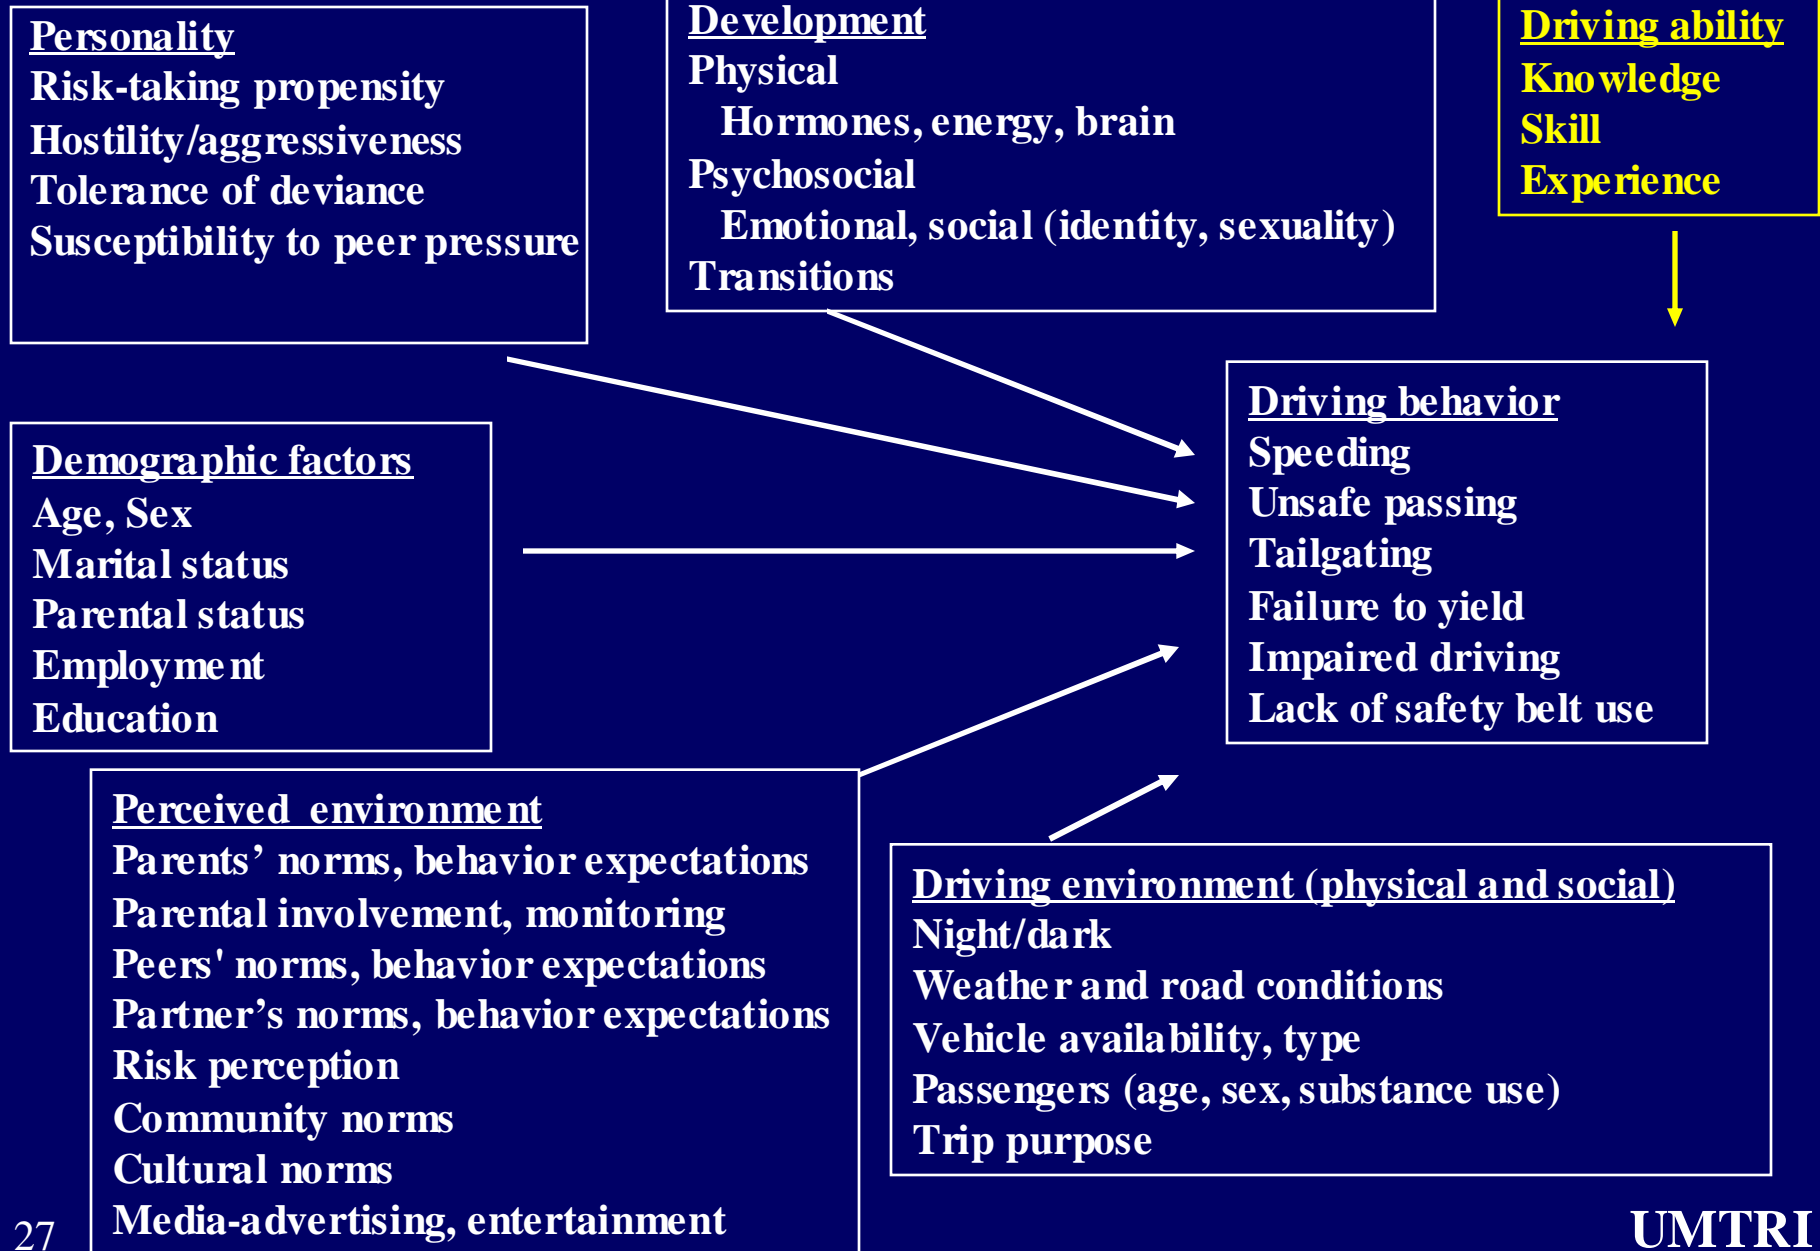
Personality
Risk-taking propensity
Hostility/aggressiveness
Tolerance of deviance
Susceptibility to peer pressure

Development
Physical
Hormones, energy, brain
Psychosocial
Emotional, social (identity, sexuality)
Transitions

Driving ability
Knowledge
Skill
Experience

Demographic factors
Age, Sex
Marital status
Parental status
Employment
Education

Driving behavior
Speeding
Unsafe passing
Tailgating
Failure to yield
Impaired driving
Lack of safety belt use

Perceived environment
Parents' norms, behavior expectations
Parental involvement, monitoring
Peers' norms, behavior expectations
Partner's norms, behavior expectations
Risk perception
Community norms
Cultural norms
Media-advertising, entertainment

Driving environment (physical and social)
Night/dark
Weather and road conditions
Vehicle availability, type
Passengers (age, sex, substance use)
Trip purpose

27

UMTRI